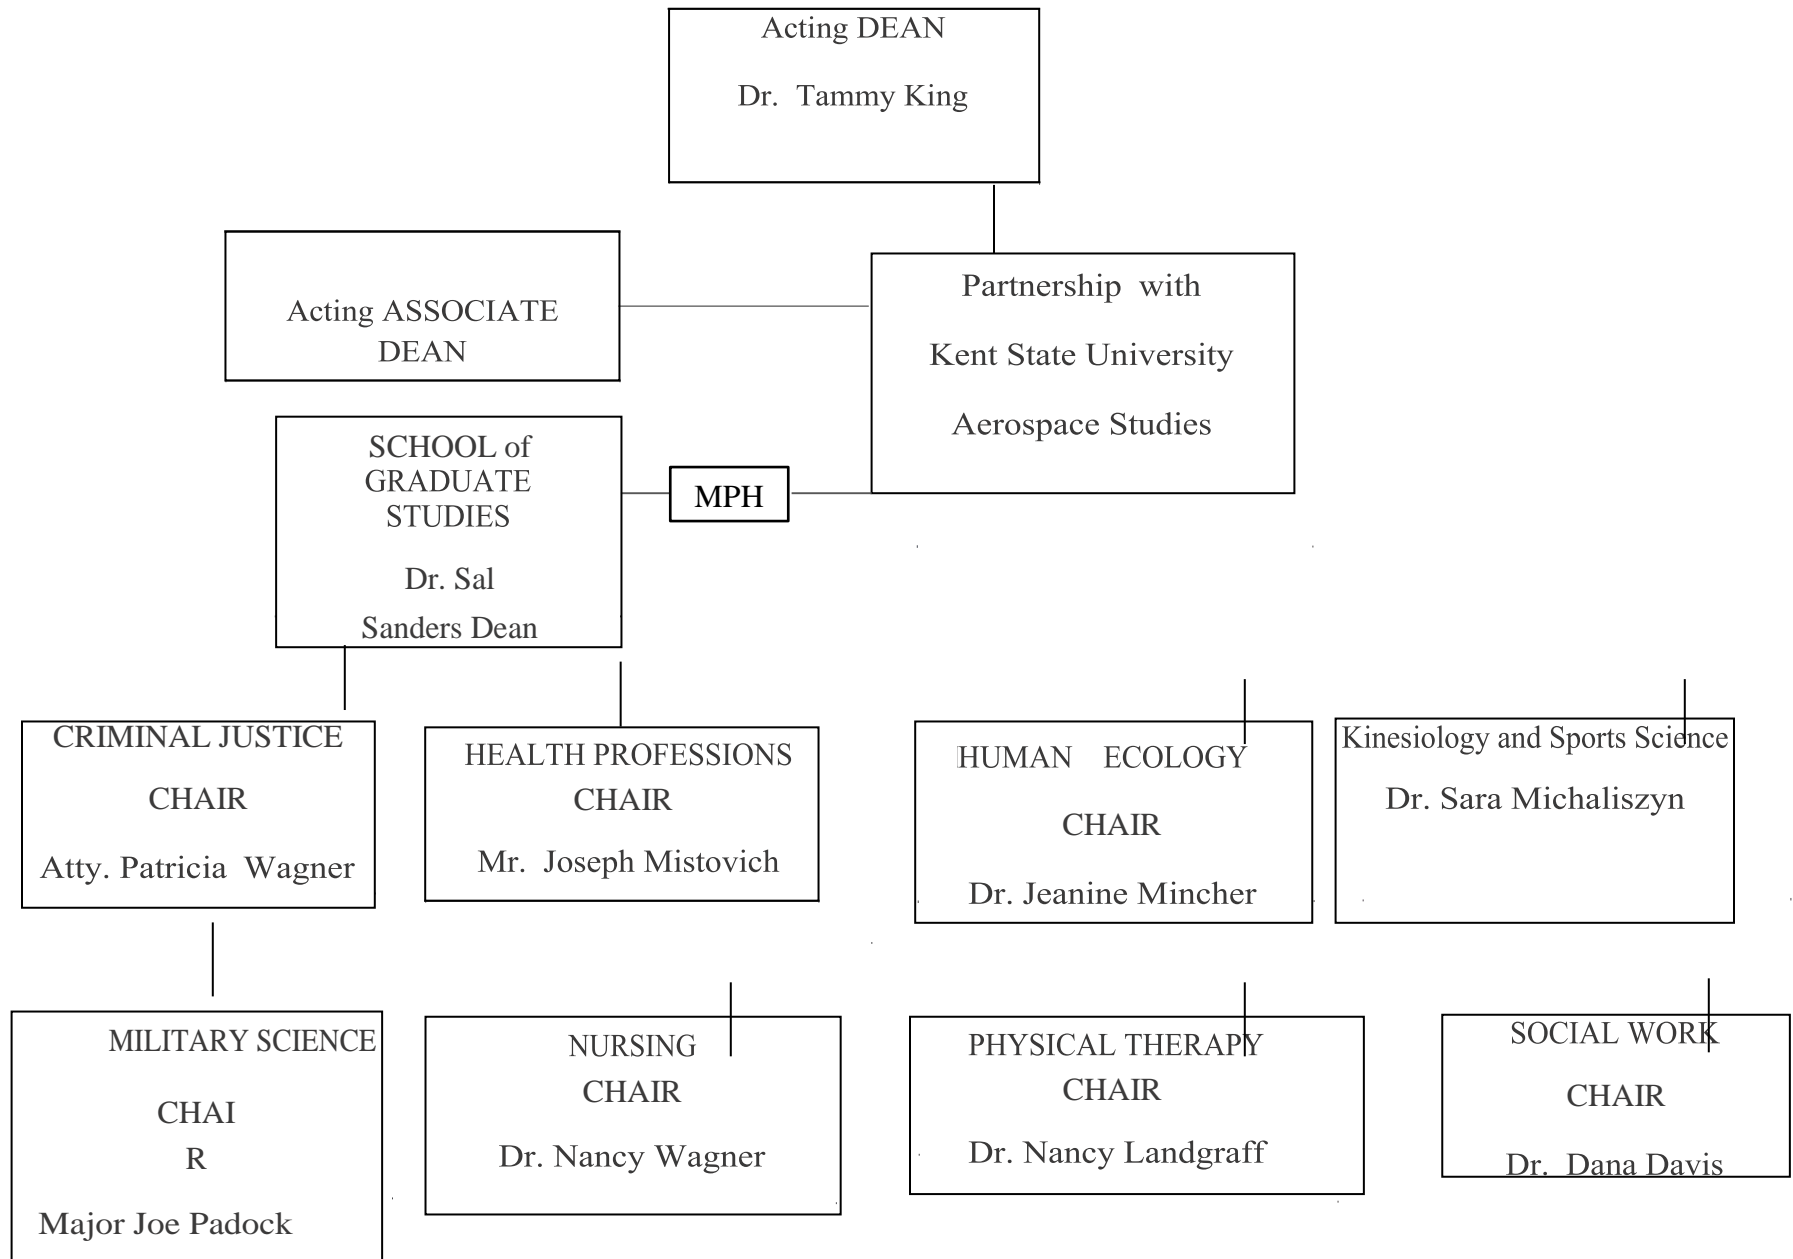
Acting DEAN

Dr. Tammy King

Acting ASSOCIATE DEAN

Partnership with

Kent State University

Aerospace Studies

SCHOOL of GRADUATE STUDIES

Dr. Sal Sanders Dean

MPH

CRIMINAL JUSTICE

CHAIR

Atty. Patricia Wagner

HEALTH PROFESSIONS CHAIR

Mr. Joseph Mistovich

HUMAN ECOLOGY

CHAIR

Dr. Jeanine Mincher

Kinesiology and Sports Science

Dr. Sara Michaliszyn

MILITARY SCIENCE

CHAI
R

Major Joe Padock

NURSING CHAIR

Dr. Nancy Wagner

PHYSICAL THERAPY CHAIR

Dr. Nancy Landgraff

SOCIAL WORK

CHAIR

Dr. Dana Davis